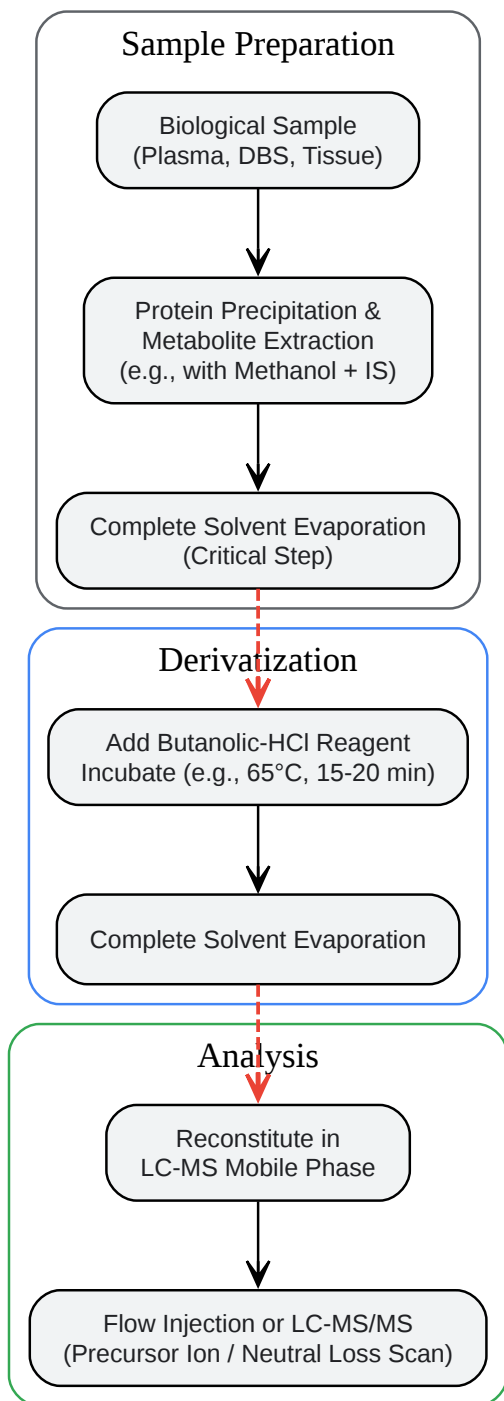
Sample Preparation

Biological Sample
(Plasma, DBS, Tissue)

Protein Precipitation &
Metabolite Extraction
(e.g., with Methanol + IS)

Complete Solvent Evaporation
(Critical Step)

Derivatization

Add Butanolic-HCl Reagent
Incubate (e.g., 65°C, 15-20 min)

Complete Solvent Evaporation

Analysis

Reconstitute in
LC-MS Mobile Phase

Flow Injection or LC-MS/MS
(Precursor Ion / Neutral Loss Scan)